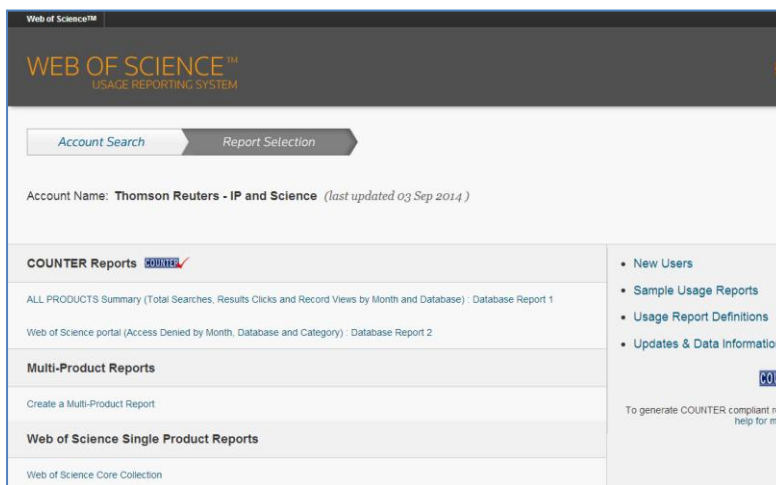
Web of Science™

WEB OF SCIENCE™
USAGE REPORTING SYSTEM

Account Search
Report Selection

Account Name: Thomson Reuters - IP and Science (last updated 03 Sep 2014 )

COUNTER Reports COUNTER

ALL PRODUCTS Summary (Total Searches, Results Clicks and Record Views by Month and Database) : Database Report 1

Web of Science portal (Access Denied by Month, Database and Category) : Database Report 2

Multi-Product Reports

Create a Multi-Product Report

Web of Science Single Product Reports

Web of Science Core Collection

• New Users
• Sample Usage Reports
• Usage Report Definitions
• Updates & Data Informatio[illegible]

CO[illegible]

To generate COUNTER compliant r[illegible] help for m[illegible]